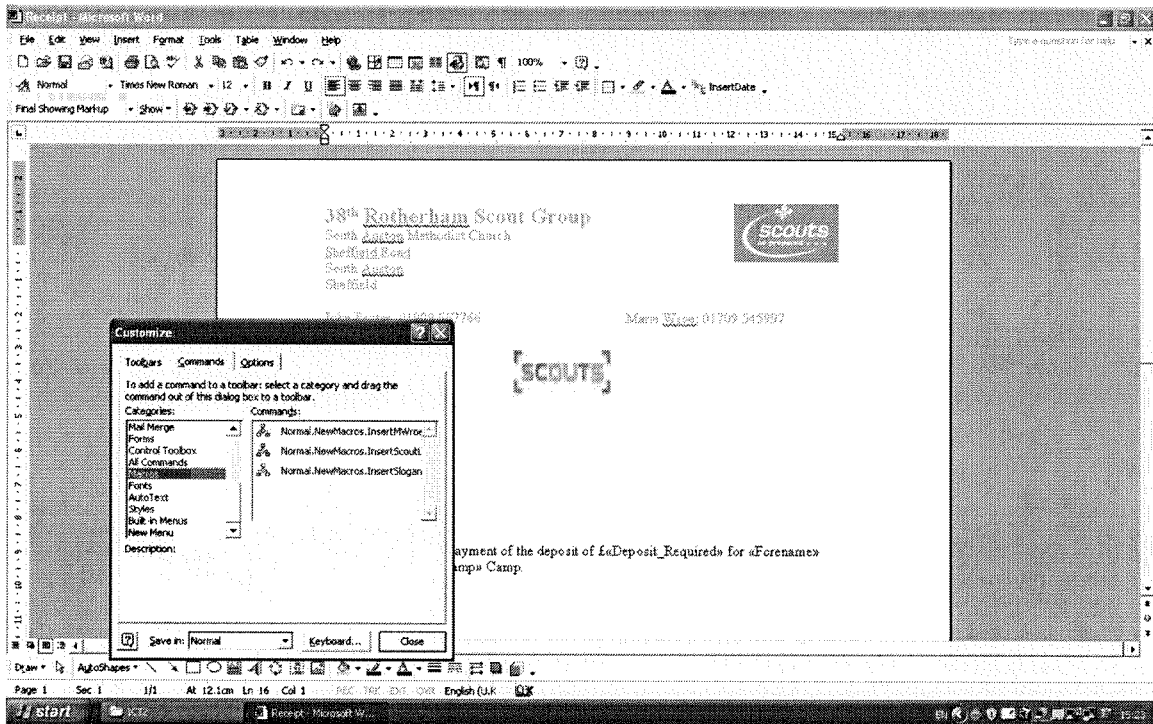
Receipt - Microsoft Word

File Edit View Insert Format Tools Table Window Help

Type a question for help

100%

Normal Times New Roman 12 B I U InsertDate

Final Showing Markup Show

38th Rotherham Scout Group
South Anston Methodist Church
Sheffield Road
South Anston
Sheffield

SCOUTS

John Foster: 01909 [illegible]    Marm Wise: 01709 545997

SCOUTS

Customize

Toolbars Commands Options

To add a command to a toolbar: select a category and drag the command out of this dialog box to a toolbar.

Categories:
Mail Merge
Forms
Control Toolbox
All Commands
Macros
Fonts
AutoText
Styles
Built-in Menus
New Menu

Commands:
Normal.NewMacros.InsertMWroe
Normal.NewMacros.InsertScouts
Normal.NewMacros.InsertSlogan

Description:

Save in: Normal Keyboard... Close

payment of the deposit of £«Deposit_Required» for «Forename»
amp» Camp.

Draw AutoShapes

Page 1 Sec 1 1/1 At 12.1cm Ln 16 Col 1 REC TRK EXT OVR English (U.K

start Receipt - Microsoft W...